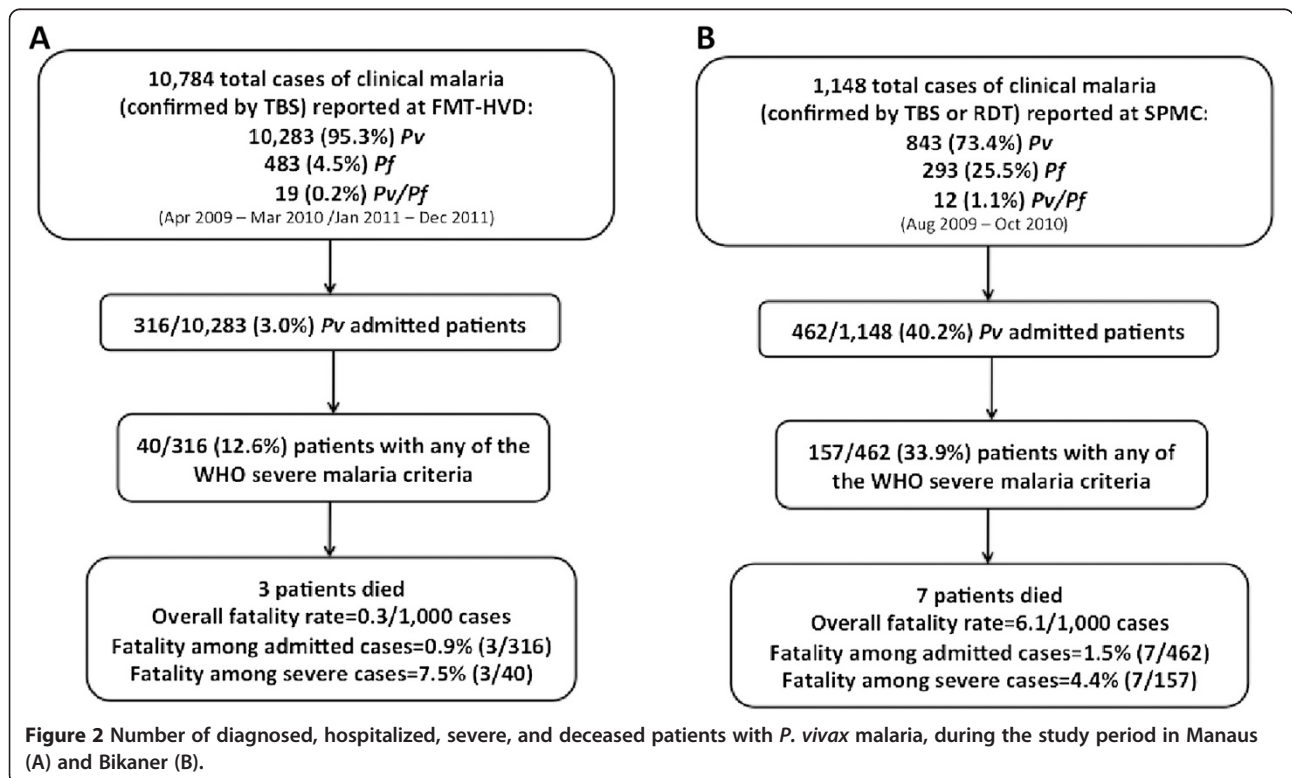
A

10,784 total cases of clinical malaria (confirmed by TBS) reported at FMT-HVD:
10,283 (95.3%) Pv
483 (4.5%) Pf
19 (0.2%) Pv/Pf
(Apr 2009 – Mar 2010 /Jan 2011 – Dec 2011)

316/10,283 (3.0%) Pv admitted patients

40/316 (12.6%) patients with any of the WHO severe malaria criteria

3 patients died
Overall fatality rate=0.3/1,000 cases
Fatality among admitted cases=0.9% (3/316)
Fatality among severe cases=7.5% (3/40)

B

1,148 total cases of clinical malaria (confirmed by TBS or RDT) reported at SPMC:
843 (73.4%) Pv
293 (25.5%) Pf
12 (1.1%) Pv/Pf
(Aug 2009 – Oct 2010)

462/1,148 (40.2%) Pv admitted patients

157/462 (33.9%) patients with any of the WHO severe malaria criteria

7 patients died
Overall fatality rate=6.1/1,000 cases
Fatality among admitted cases=1.5% (7/462)
Fatality among severe cases=4.4% (7/157)

Figure 2 Number of diagnosed, hospitalized, severe, and deceased patients with P. vivax malaria, during the study period in Manaus (A) and Bikaner (B).